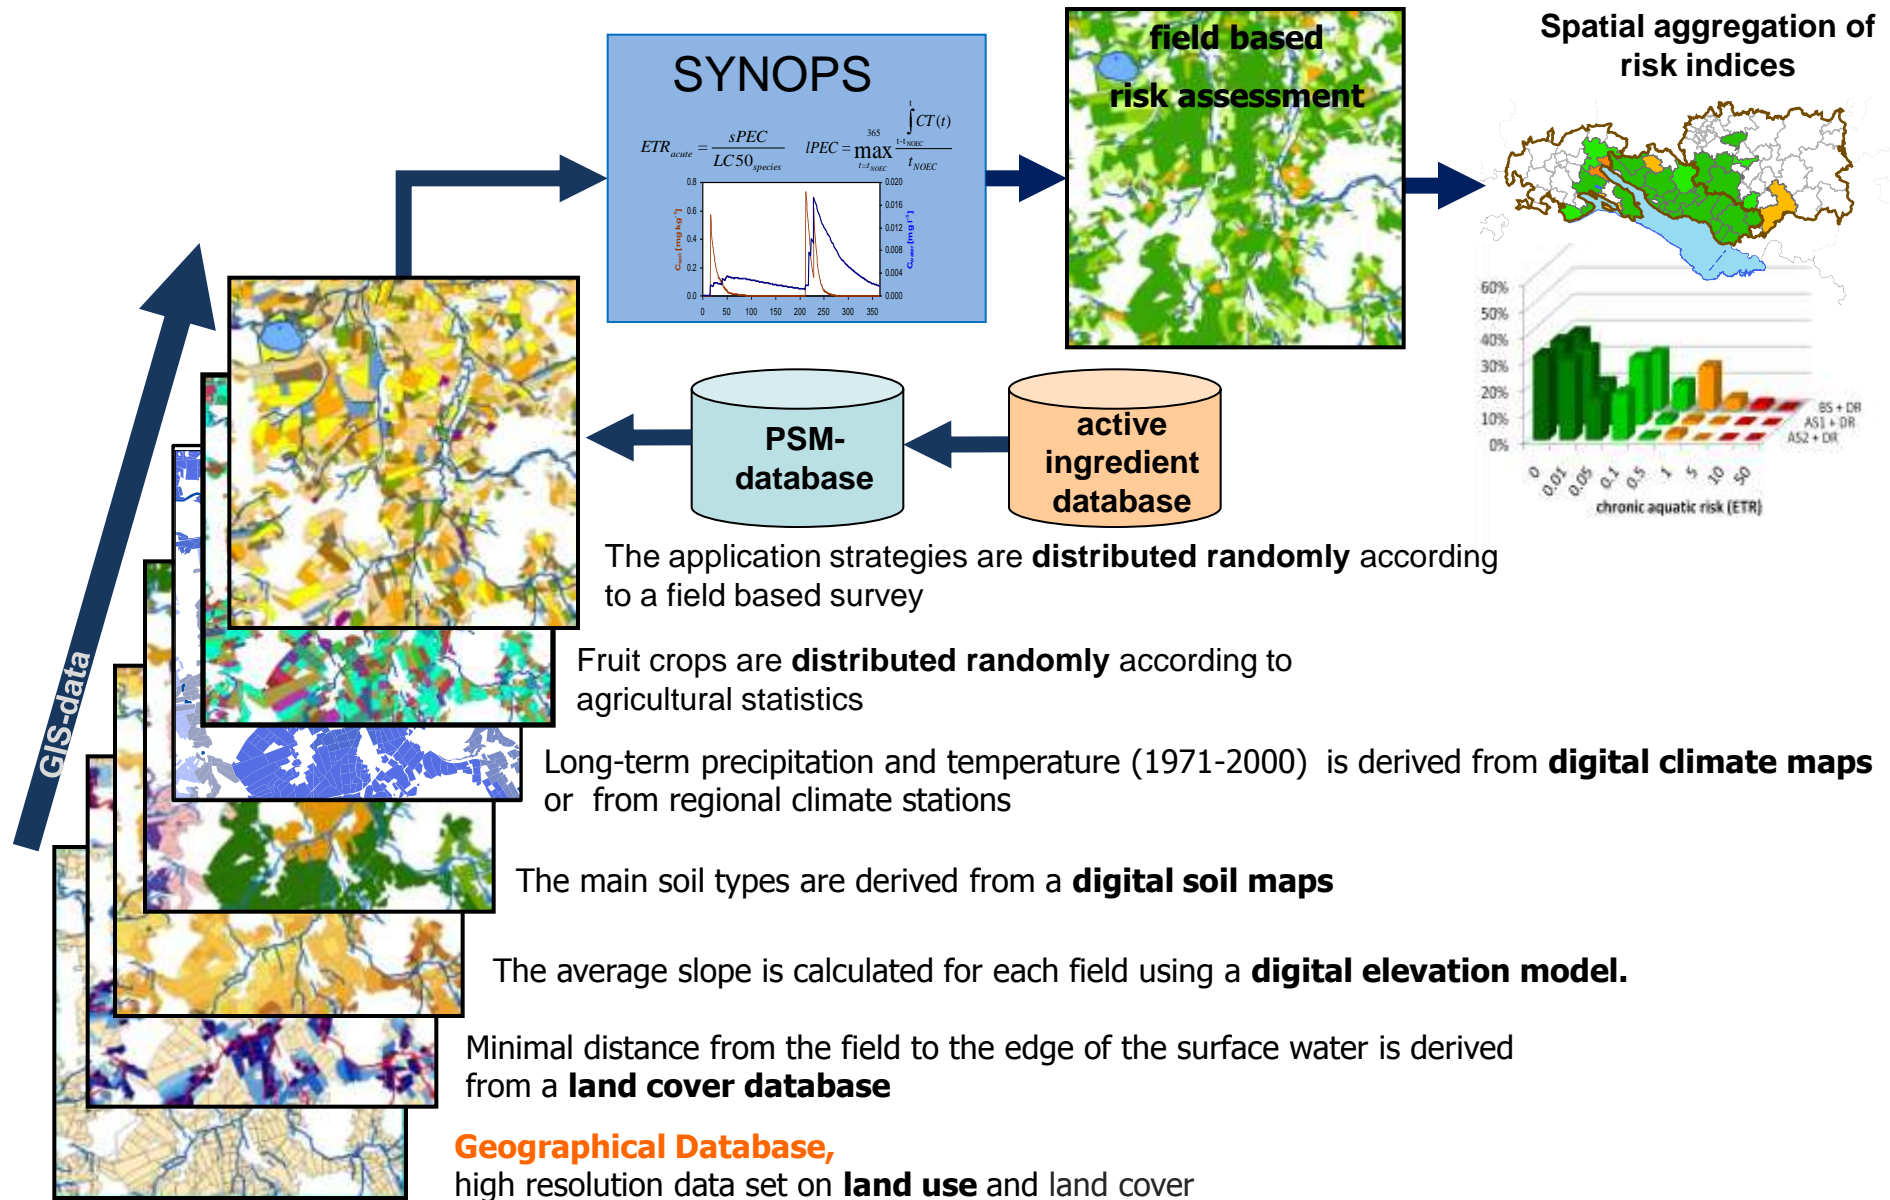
SYNOPS

$ETR_{acute} = \frac{sPEC}{LC50_{species}}$ $lPEC = \max_{t=t_{NOEC}}^{365} \frac{\int_{t-t_{NOEC}}^{t} CT(t)}{t_{NOEC}}$

0.8 0.6 0.4 0.2 0.0
0.020 0.016 0.012 0.008 0.004 0.000
0 50 100 150 200 250 300 350

field based risk assessment

Spatial aggregation of risk indices

60% 50% 40% 30% 20% 10% 0%
BS + DR
AS1 + DR
AS2 + DR
0 0.01 0.05 0.1 0.5 1 5 10 50
chronic aquatic risk (ETR)

PSM-database

active ingredient database

GIS-data

The application strategies are **distributed randomly** according to a field based survey

Fruit crops are **distributed randomly** according to agricultural statistics

Long-term precipitation and temperature (1971-2000) is derived from **digital climate maps** or from regional climate stations

The main soil types are derived from a **digital soil maps**

The average slope is calculated for each field using a **digital elevation model.**

Minimal distance from the field to the edge of the surface water is derived from a **land cover database**

Geographical Database,
high resolution data set on **land use** and land cover